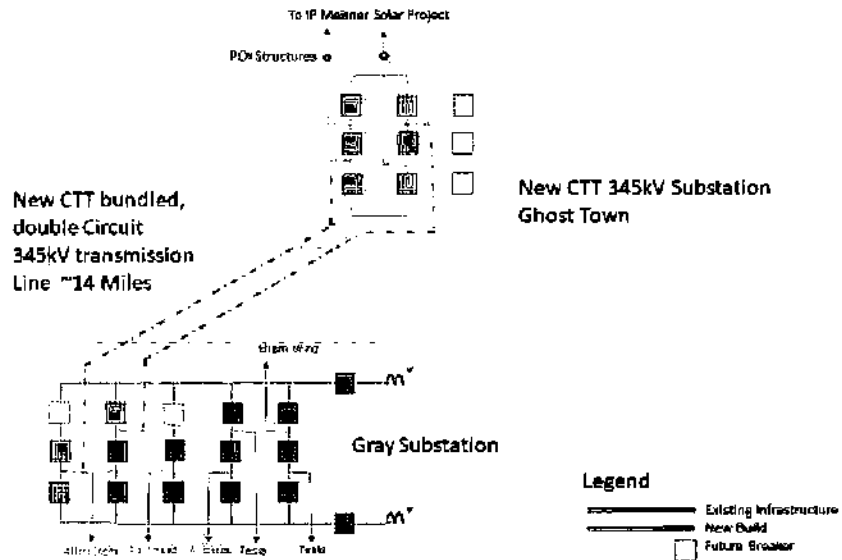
To IP Maalner Solar Project

PO: Structures

New CTT bundled, double Circuit 345kV transmission Line ~14 Miles

New CTT 345kV Substation Ghost Town

Brain Wind

Gray Substation

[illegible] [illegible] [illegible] Tesla Tesla

Legend

Existing Infrastructure

New Build

Future Breaker